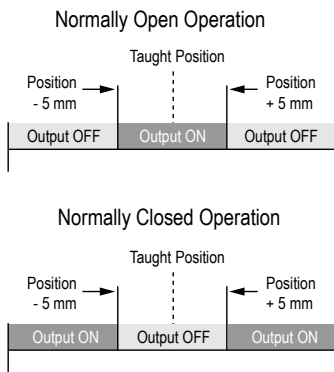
Normally Open Operation

Taught Position

Position - 5 mm

Position + 5 mm

Output OFF

Output ON

Output OFF

Normally Closed Operation

Taught Position

Position - 5 mm

Position + 5 mm

Output ON

Output OFF

Output ON